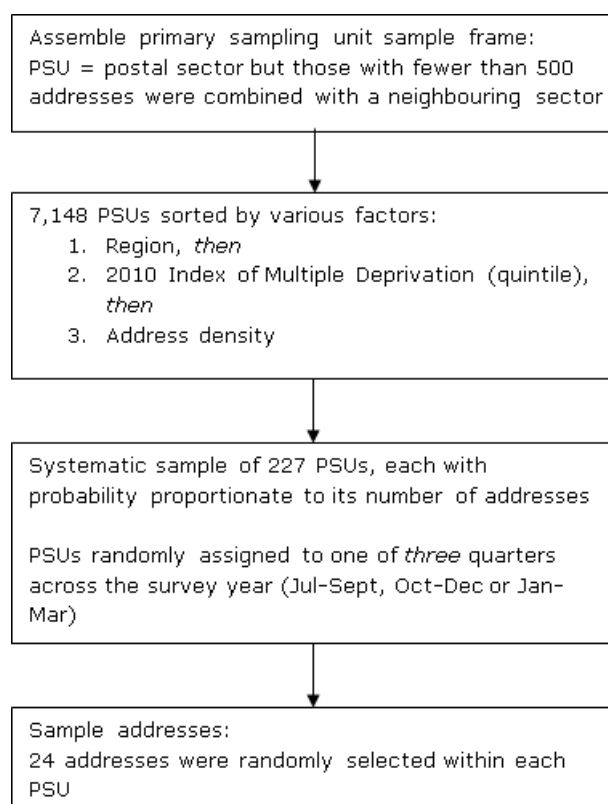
Assemble primary sampling unit sample frame:
PSU = postal sector but those with fewer than 500 addresses were combined with a neighbouring sector

7,148 PSUs sorted by various factors:
1. Region, then
2. 2010 Index of Multiple Deprivation (quintile), then
3. Address density

Systematic sample of 227 PSUs, each with probability proportionate to its number of addresses

PSUs randomly assigned to one of three quarters across the survey year (Jul-Sept, Oct-Dec or Jan-Mar)

Sample addresses:
24 addresses were randomly selected within each PSU